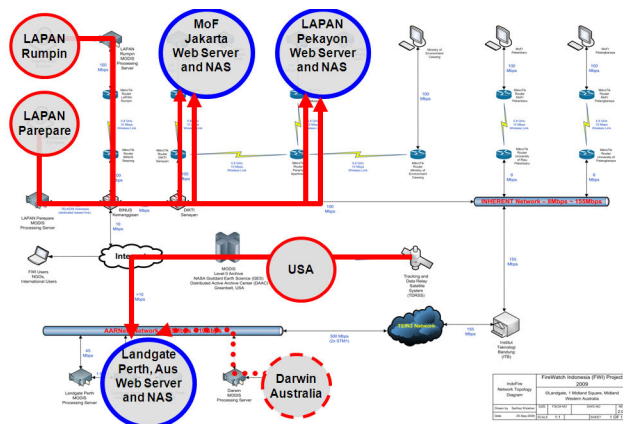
LAPAN Rumpin

MoF Jakarta Web Server and NAS

LAPAN Pekayon Web Server and NAS

LAPAN Parepare

LAPAN Rumpin MODIS Processing Server

Ministry of Environment Cawang

MoF Pekanbaru

MoF Palangkaraya

100 Mbps

100 Mbps

100 Mbps

100 Mbps

MikroTik Router LAPAN Rumpin

MikroTik Router MoF Pekanbaru

MikroTik Router MoF Palangkaraya

5.8 GHz 10 Mbps Wireless Link

5.8 GHz 10 Mbps Wireless Link

5.8 GHz 10 Mbps Wireless Link

MikroTik Router Ministry of Environment Cawang

MikroTik Router University of Riau Pekanbaru

MikroTik Router University of Palangkaraya

LAPAN Parepare MODIS Processing Server

SRIUS Kemanggisan

DIKTI Senayan

INHERENT Network - 8Mbps - 155Mbps

100 Mbps

Internet

FWI Users NGOs International Users

MODIS Level 0 Archive NASA Goddard Earth Science (GES) Distributed Active Archive Center (DAAC) Greenbelt, USA

USA

Tracking and Data Relay Satellite System (TDRSS)

155 Mbps

AARNet Network

TEIN3 Network

300 Mbps (2x STM1)

155 Mbps

Institut Teknologi Bandung (ITB)

Landgate Perth, Aus Web Server and NAS

Landgate Perth MODIS Processing Server

Darwin MODIS Processing Server

Darwin Australia

IndoFire Network Topology Diagram

FireWatch Indonesia (FWI) Project 2009

@Landgate, 1 Midland Square, Midland Western Australia